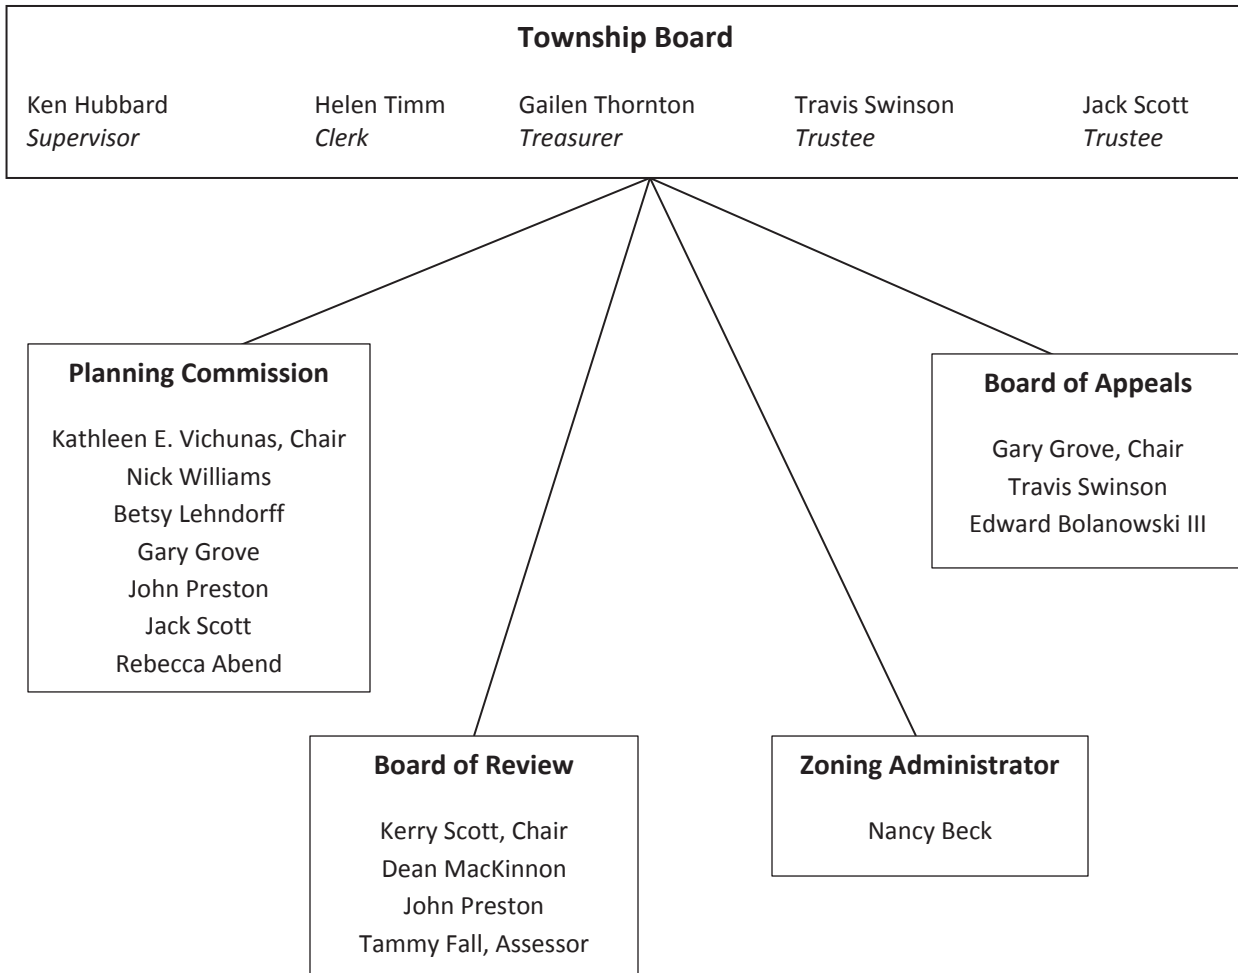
**Township Board**

Ken Hubbard
*Supervisor*

Helen Timm
*Clerk*

Gailen Thornton
*Treasurer*

Travis Swinson
*Trustee*

Jack Scott
*Trustee*

**Planning Commission**

Kathleen E. Vichunas, Chair
Nick Williams
Betsy Lehndorff
Gary Grove
John Preston
Jack Scott
Rebecca Abend

**Board of Appeals**

Gary Grove, Chair
Travis Swinson
Edward Bolanowski III

**Board of Review**

Kerry Scott, Chair
Dean MacKinnon
John Preston
Tammy Fall, Assessor

**Zoning Administrator**

Nancy Beck